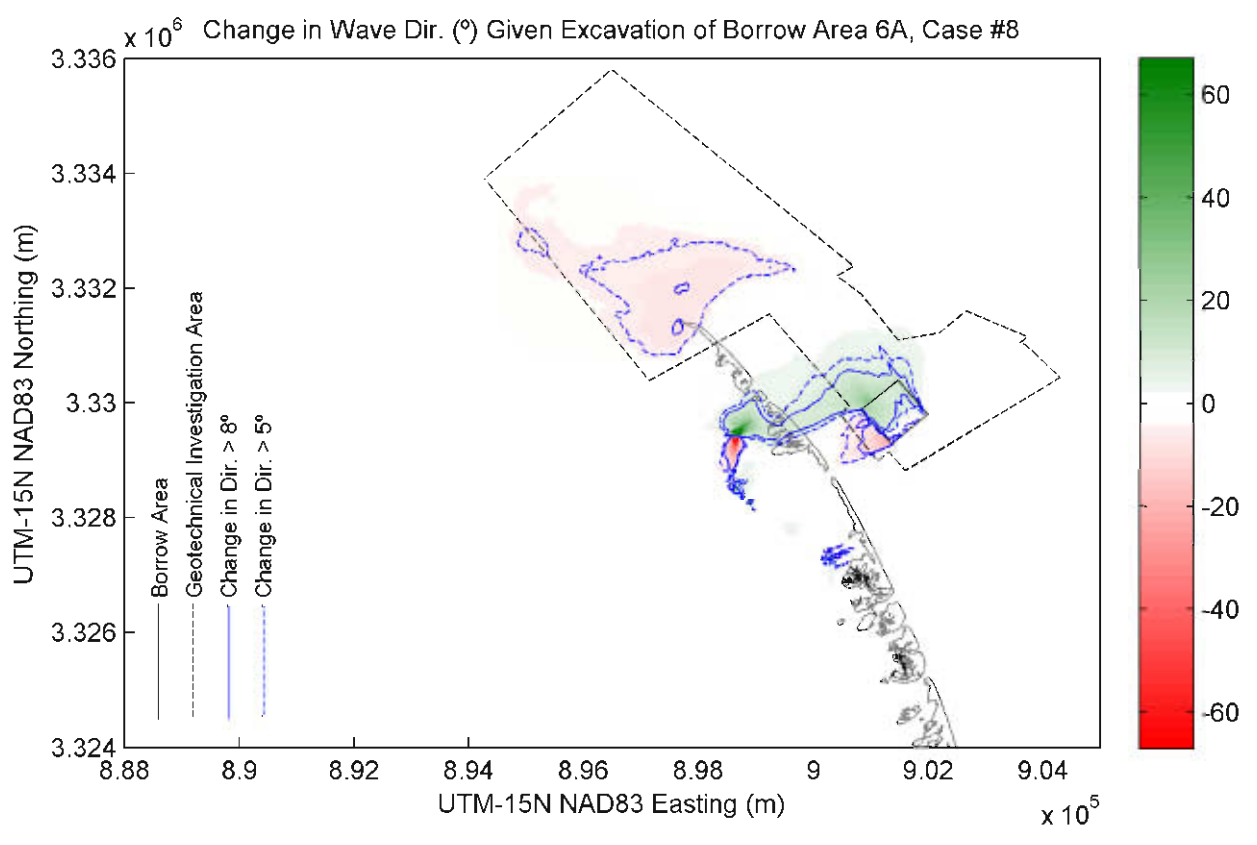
$\times 10^6$ Change in Wave Dir. (°) Given Excavation of Borrow Area 6A, Case #8

3.336
3.334
3.332
3.33
3.328
3.326
3.324

UTM-15N NAD83 Northing (m)

Borrow Area
Geotechnical Investigation Area
Change in Dir. > 8°
Change in Dir. > 5°

8.88 8.9 8.92 8.94 8.96 8.98 9 9.02 9.04

UTM-15N NAD83 Easting (m)

$\times 10^5$

60
40
20
0
-20
-40
-60